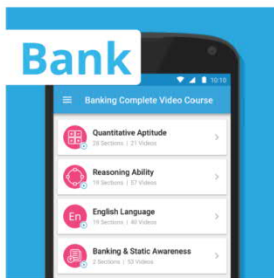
Bank

10:10

Banking Complete Video Course

Quantitative Aptitude
28 Sections | 21 Videos

Reasoning Ability
19 Sections | 57 Videos

En

English Language
26 Sections | 40 Videos

Banking & Static Awareness
2 Sections | 53 Videos